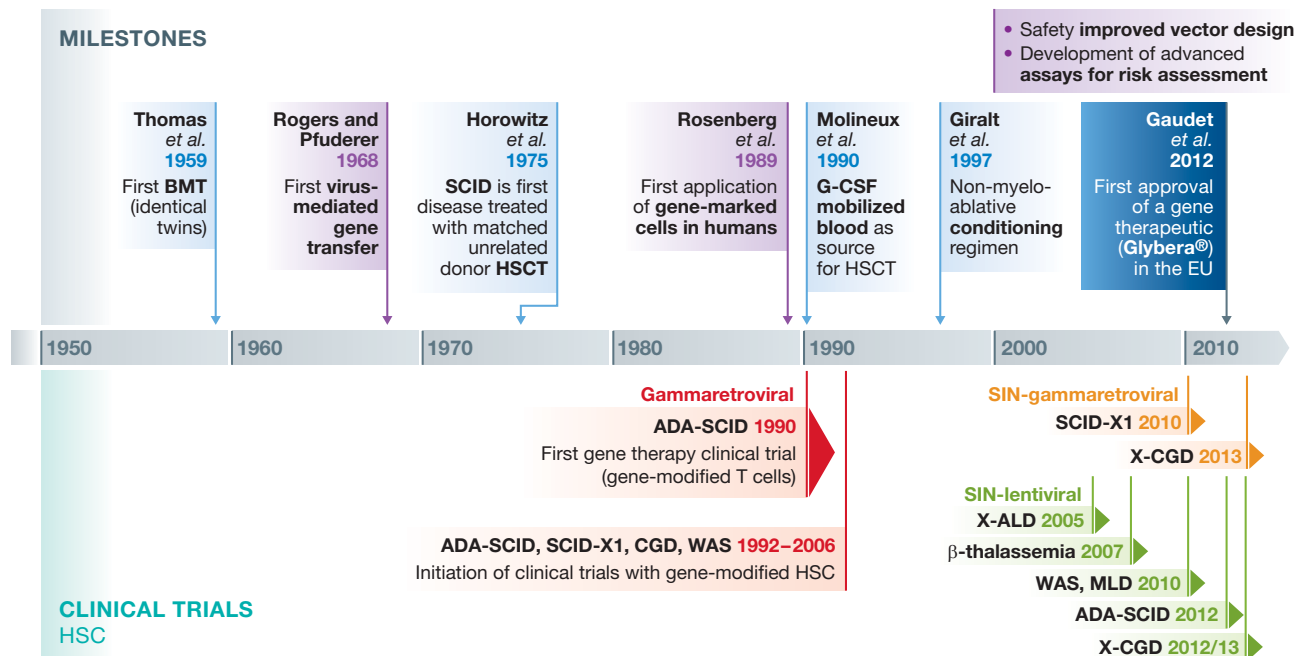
MILESTONES

• Safety improved vector design
• Development of advanced assays for risk assessment

Thomas et al. 1959
First BMT (identical twins)

Rogers and Pfuderer 1968
First virus-mediated gene transfer

Horowitz et al. 1975
SCID is first disease treated with matched unrelated donor HSCT

Rosenberg et al. 1989
First application of gene-marked cells in humans

Molineux et al. 1990
G-CSF mobilized blood as source for HSCT

Giralt et al. 1997
Non-myeloablative conditioning regimen

Gaudet et al. 2012
First approval of a gene therapeutic (Glybera®) in the EU

1950 1960 1970 1980 1990 2000 2010

Gammaretroviral
ADA-SCID 1990
First gene therapy clinical trial (gene-modified T cells)

ADA-SCID, SCID-X1, CGD, WAS 1992–2006
Initiation of clinical trials with gene-modified HSC

SIN-gammaretroviral
SCID-X1 2010
X-CGD 2013

SIN-lentiviral
X-ALD 2005
β-thalassemia 2007
WAS, MLD 2010
ADA-SCID 2012
X-CGD 2012/13

CLINICAL TRIALS
HSC